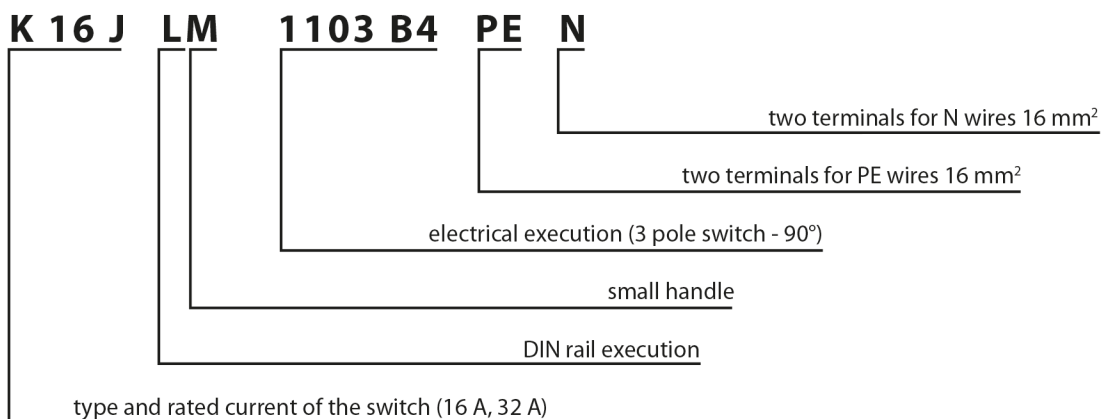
K 16 J LM 1103 B4 PE N

two terminals for N wires 16 mm$^2$

two terminals for PE wires 16 mm$^2$

electrical execution (3 pole switch - 90°)

small handle

DIN rail execution

type and rated current of the switch (16 A, 32 A)